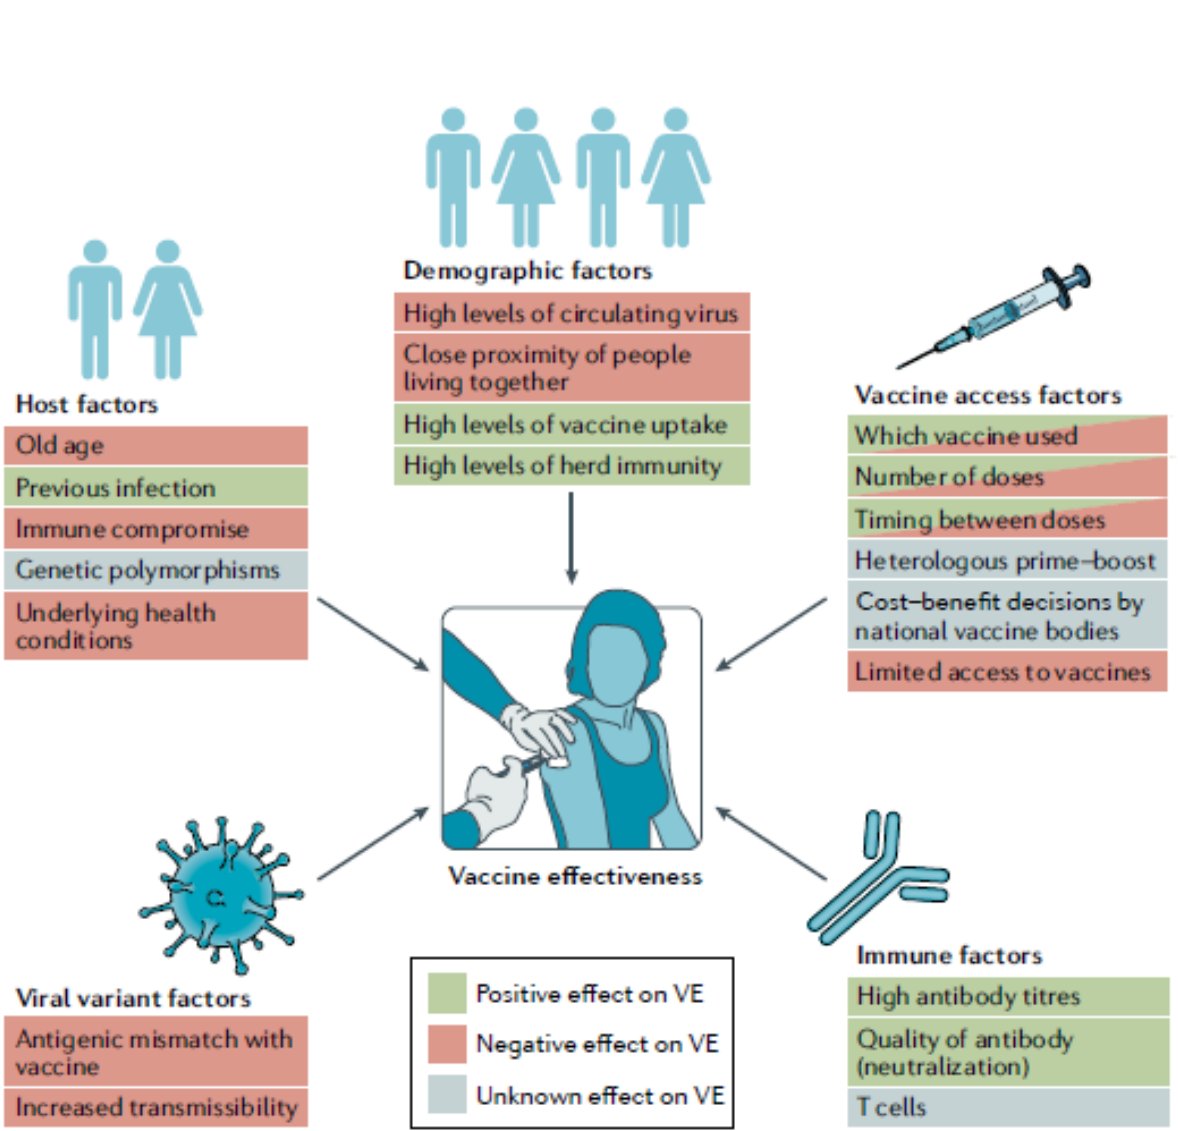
Demographic factors
High levels of circulating virus
Close proximity of people living together
High levels of vaccine uptake
High levels of herd immunity

Host factors
Old age
Previous infection
Immune compromise
Genetic polymorphisms
Underlying health conditions

Vaccine access factors
Which vaccine used
Number of doses
Timing between doses
Heterologous prime–boost
Cost–benefit decisions by national vaccine bodies
Limited access to vaccines

Vaccine effectiveness

Viral variant factors
Antigenic mismatch with vaccine
Increased transmissibility

Positive effect on VE
Negative effect on VE
Unknown effect on VE

Immune factors
High antibody titres
Quality of antibody (neutralization)
T cells